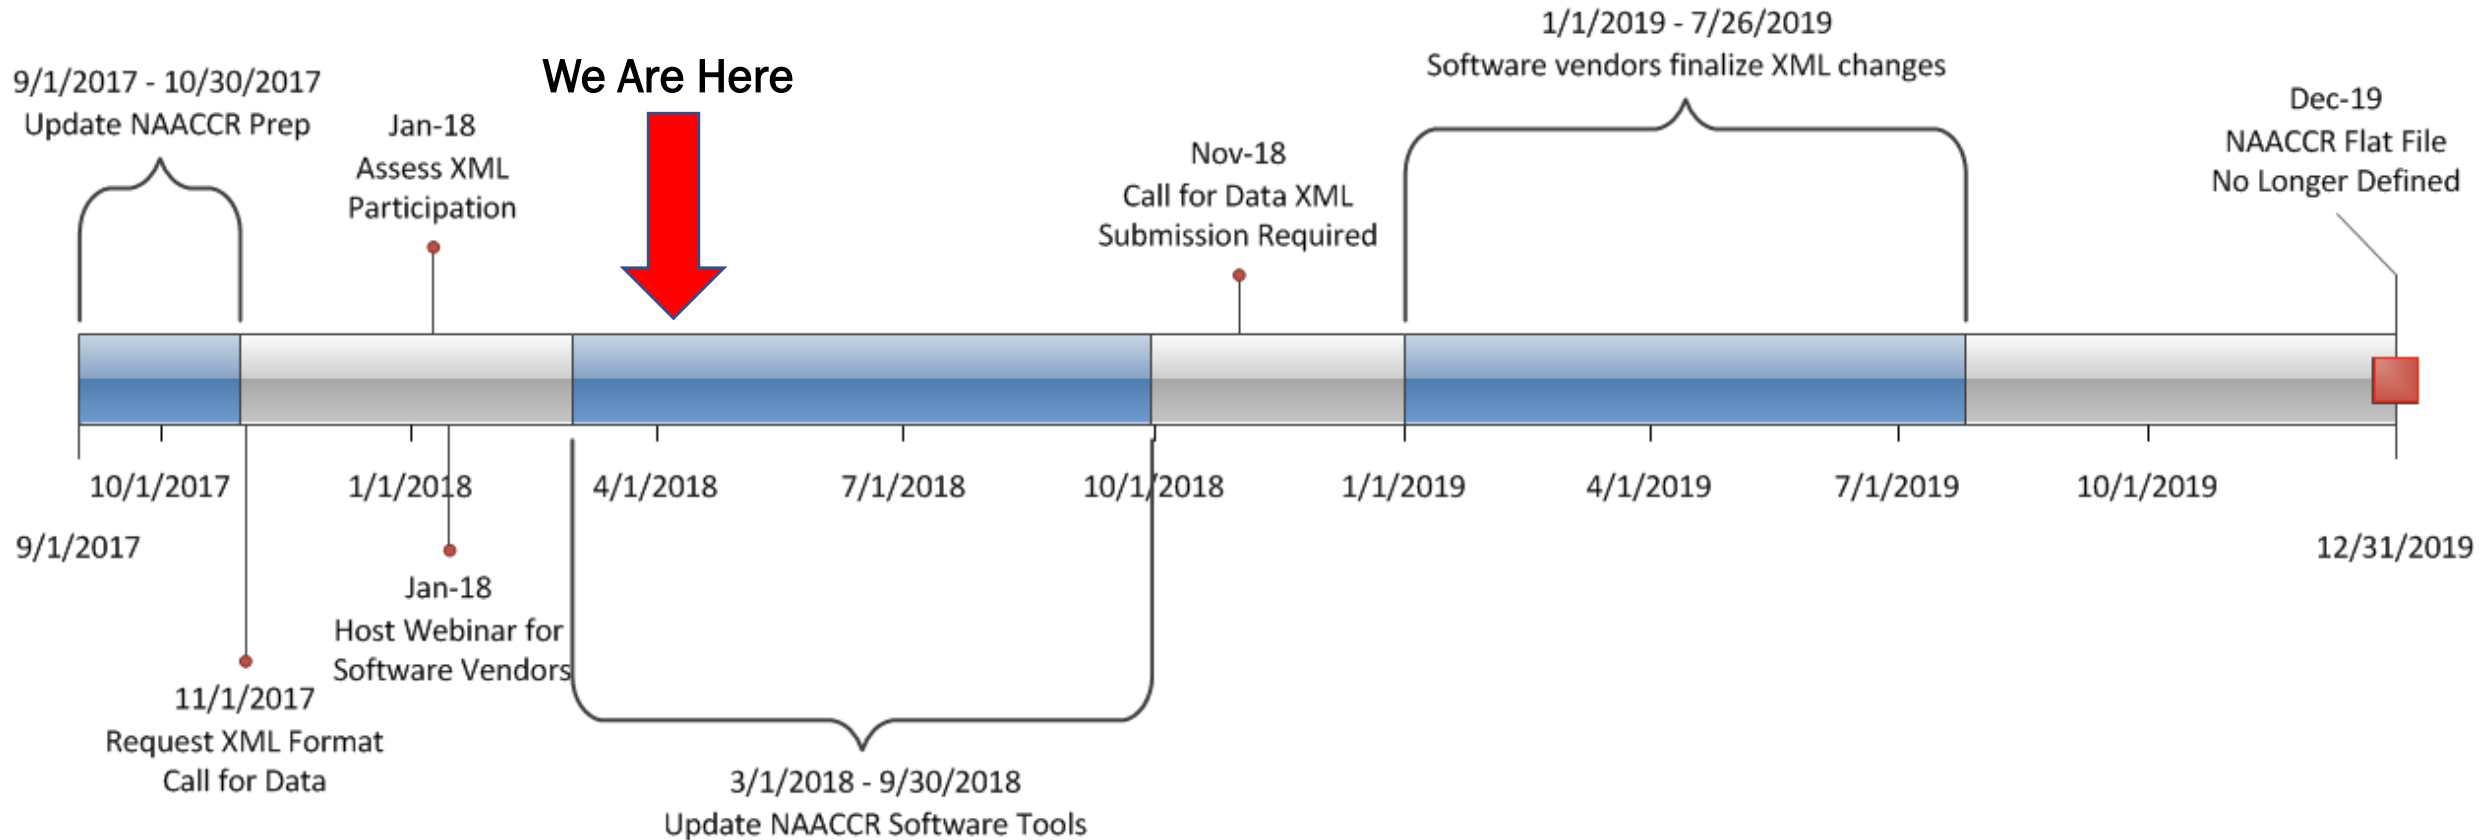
9/1/2017 - 10/30/2017
Update NAACCR Prep

Jan-18
Assess XML Participation

We Are Here

Nov-18
Call for Data XML Submission Required

1/1/2019 - 7/26/2019
Software vendors finalize XML changes

Dec-19
NAACCR Flat File No Longer Defined

10/1/2017

1/1/2018

4/1/2018

7/1/2018

10/1/2018

1/1/2019

4/1/2019

7/1/2019

10/1/2019

9/1/2017

12/31/2019

Jan-18
Host Webinar for Software Vendors

11/1/2017
Request XML Format Call for Data

3/1/2018 - 9/30/2018
Update NAACCR Software Tools